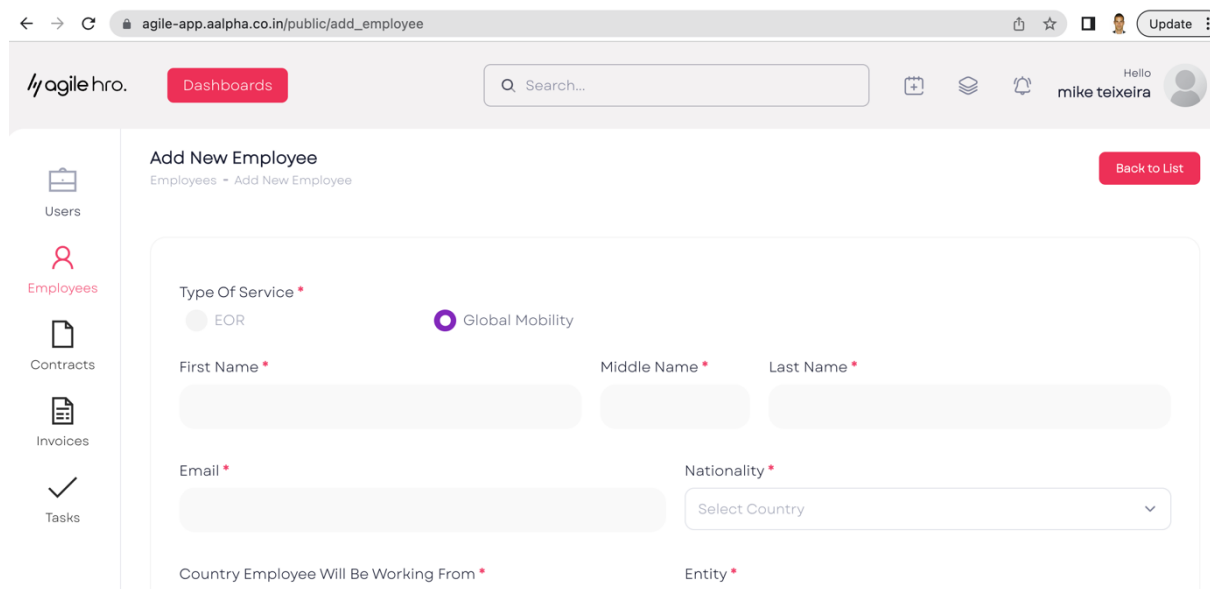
agile-app.aalpha.co.in/public/add_employee

Update

agile hro.

Dashboards

Search...

Hello
mike teixeira

Users

Employees

Contracts

Invoices

Tasks

Add New Employee

Employees - Add New Employee

Back to List

Type Of Service *

EOR

Global Mobility

First Name *

Middle Name *

Last Name *

Email *

Nationality *

Select Country

Country Employee Will Be Working From *

Entity *